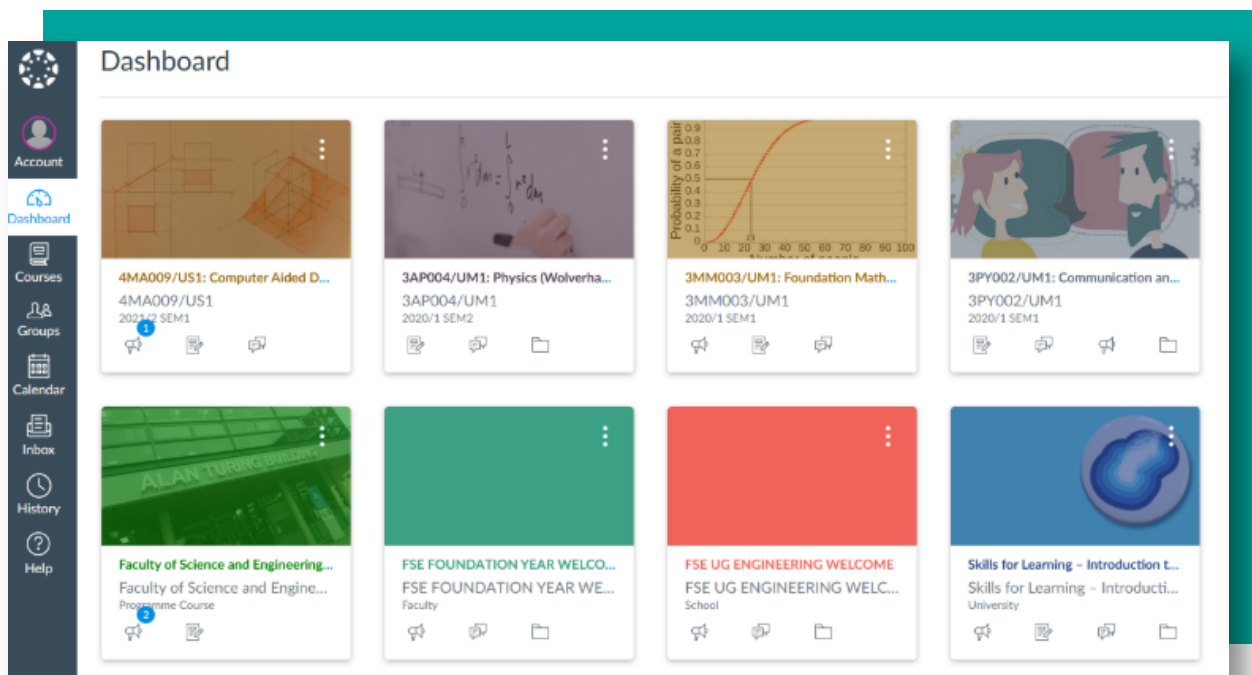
Account
Dashboard
Courses
Groups
Calendar
Inbox
History
Help

Dashboard

4MA009/US1: Computer Aided D...
4MA009/US1
2021/2 SEM1
1

3AP004/UM1: Physics (Wolverha...
3AP004/UM1
2020/1 SEM2

Probability of a pair
0.9
0.8
0.7
0.6
0.5
0.4
0.3
0.2
0.1
0
0 10 20 30 40 50 60 70 80 90 100
23
Number of people
3MM003/UM1: Foundation Math...
3MM003/UM1
2020/1 SEM1

3PY002/UM1: Communication an...
3PY002/UM1
2020/1 SEM1

ALAN TURING BUILDING
Faculty of Science and Engineering...
Faculty of Science and Engine...
Programme Course
2

FSE FOUNDATION YEAR WELCO...
FSE FOUNDATION YEAR WE...
Faculty

FSE UG ENGINEERING WELCOME
FSE UG ENGINEERING WELC...
School

Skills for Learning – Introduction t...
Skills for Learning – Introducti...
University